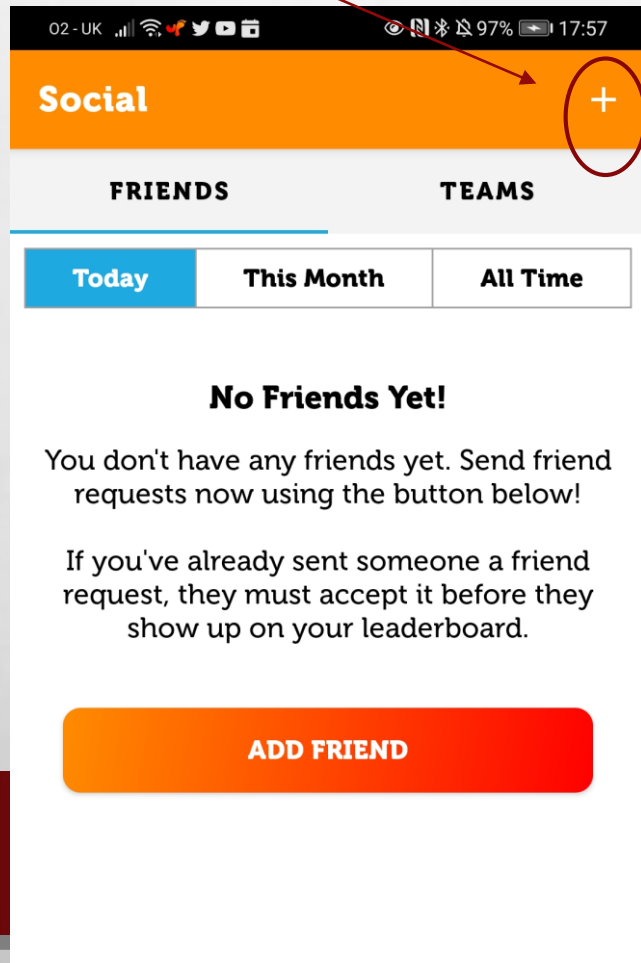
O2 - UK 97% 17:57

Social +

FRIENDS TEAMS

Today This Month All Time

No Friends Yet!

You don't have any friends yet. Send friend requests now using the button below!

If you've already sent someone a friend request, they must accept it before they show up on your leaderboard.

ADD FRIEND